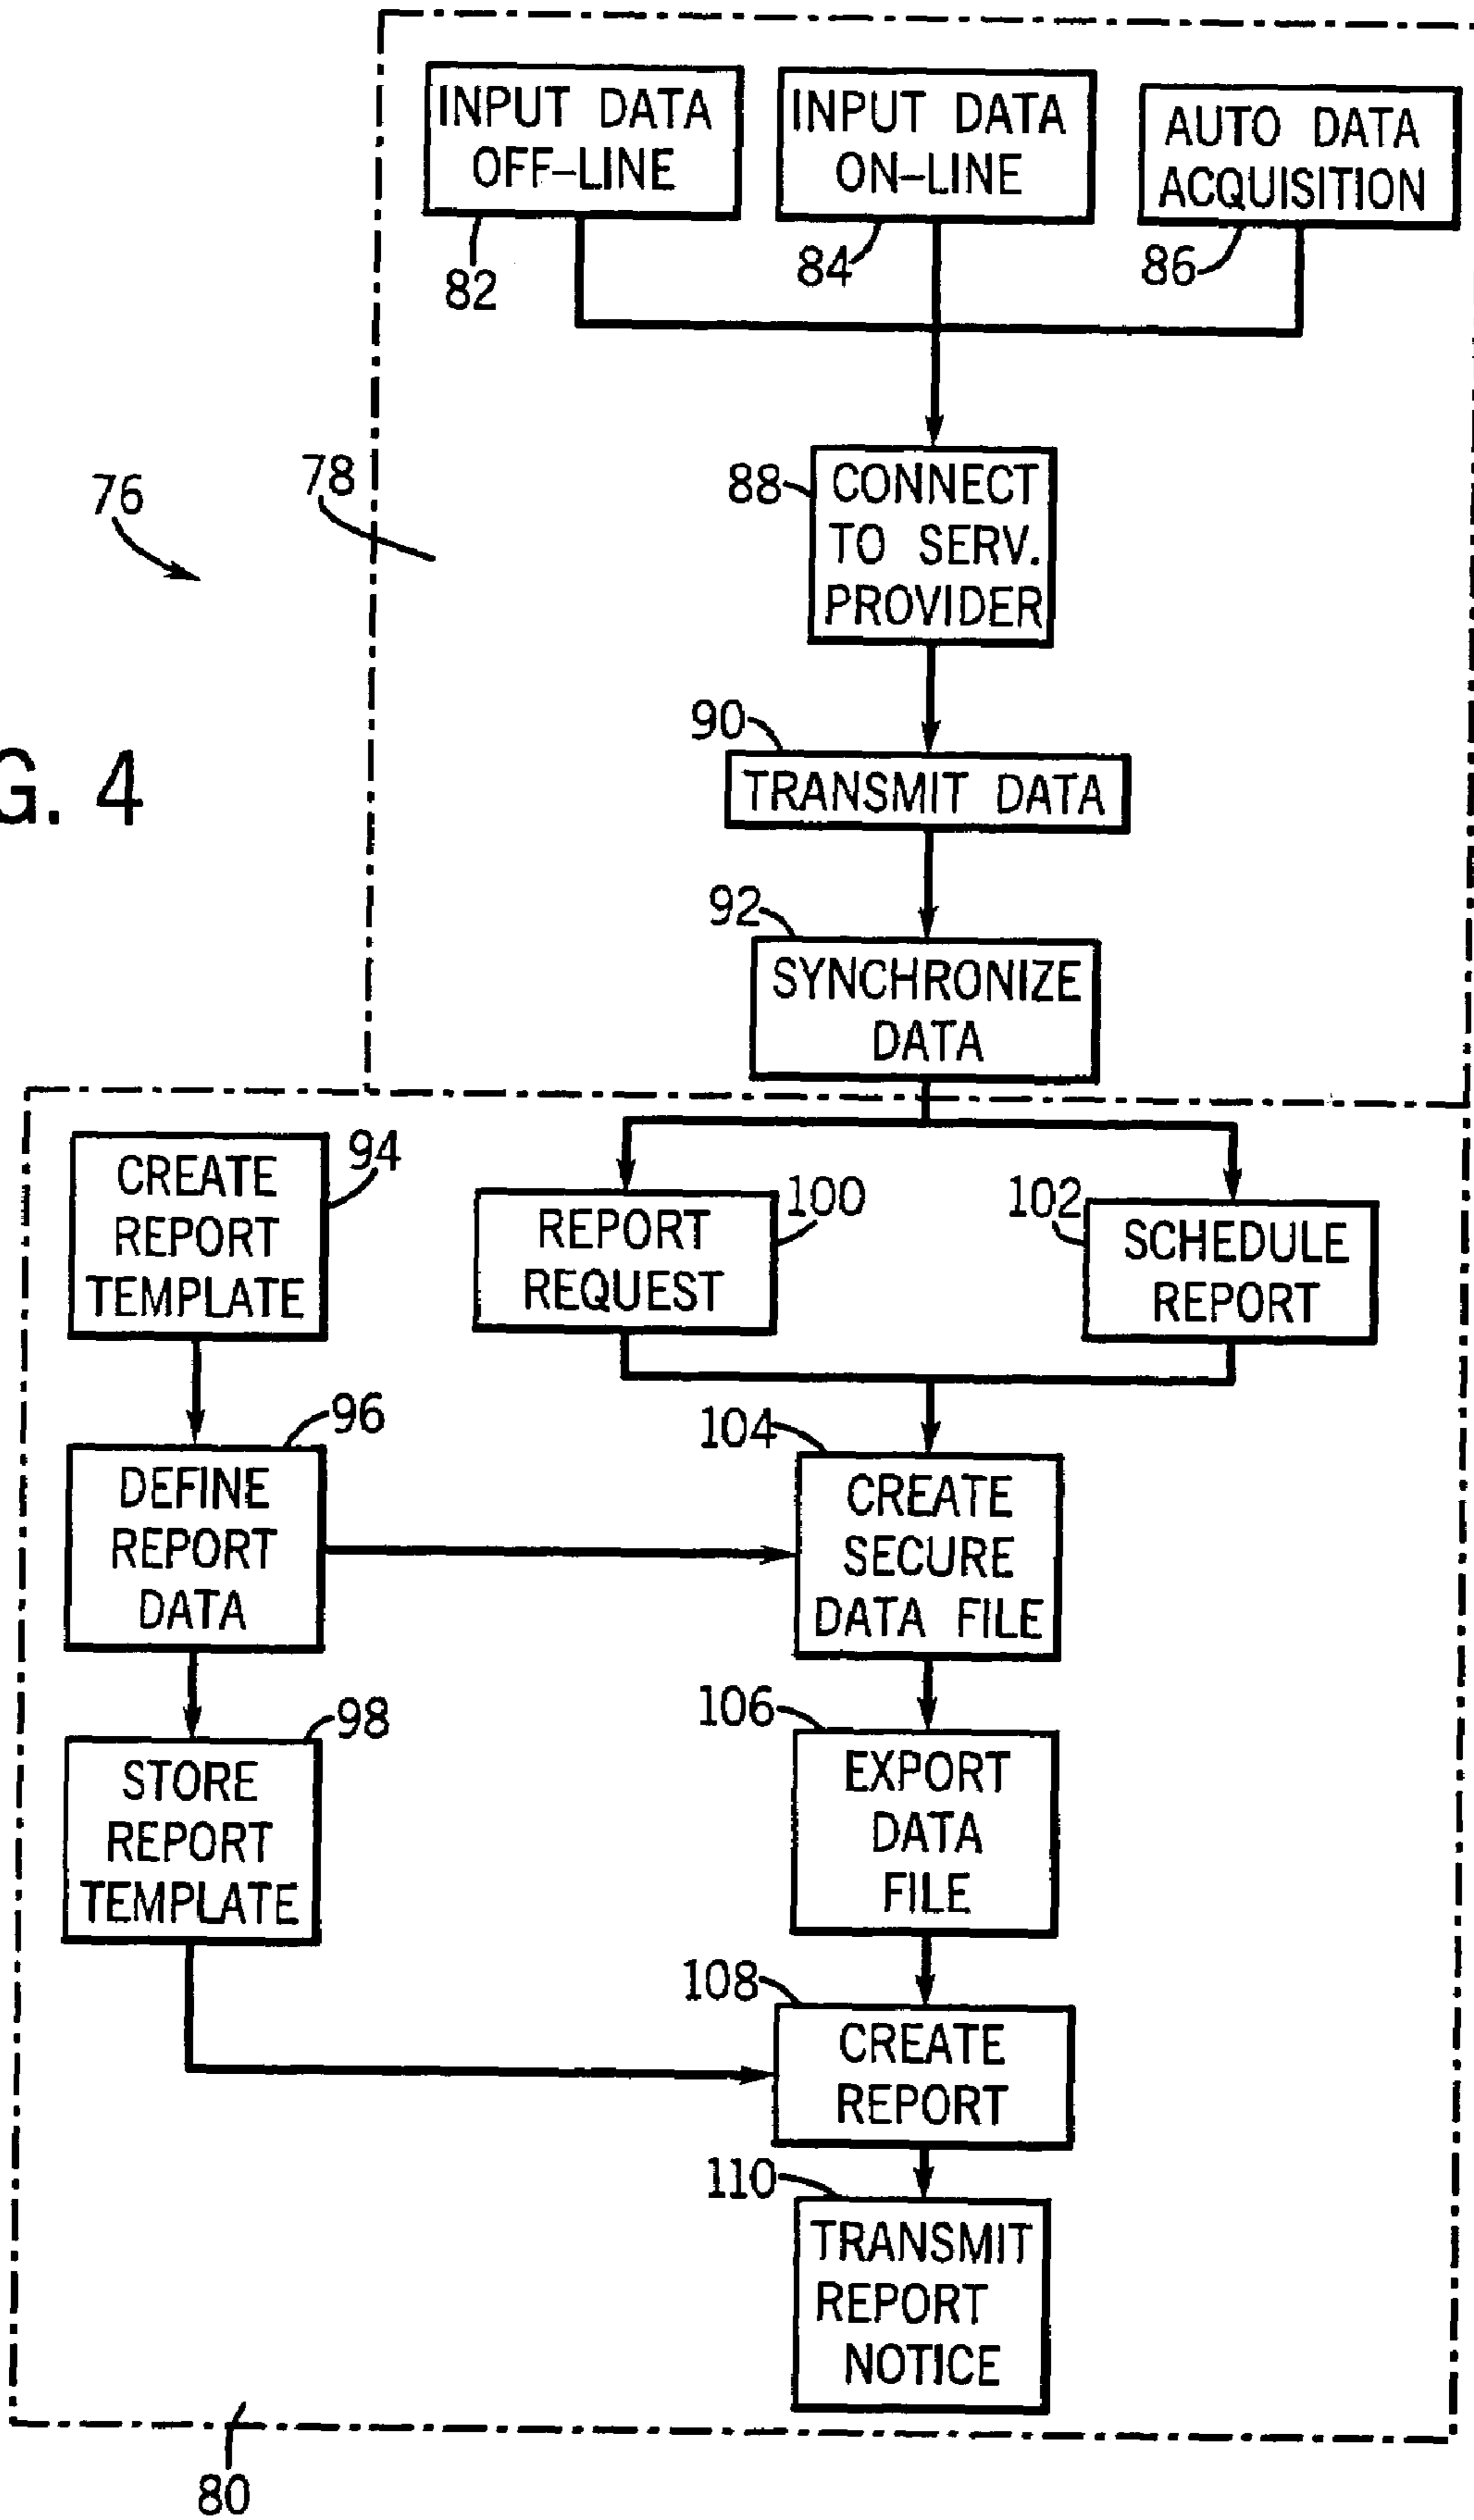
INPUT DATA OFF-LINE

INPUT DATA ON-LINE

AUTO DATA ACQUISITION

82

84

86

76

78

G. 4

88

CONNECT TO SERV. PROVIDER

90

TRANSMIT DATA

92

SYNCHRONIZE DATA

CREATE REPORT TEMPLATE

94

REPORT REQUEST

100

102

SCHEDULE REPORT

96

DEFINE REPORT DATA

104

CREATE SECURE DATA FILE

98

STORE REPORT TEMPLATE

106

EXPORT DATA FILE

108

CREATE REPORT

110

TRANSMIT REPORT NOTICE

80